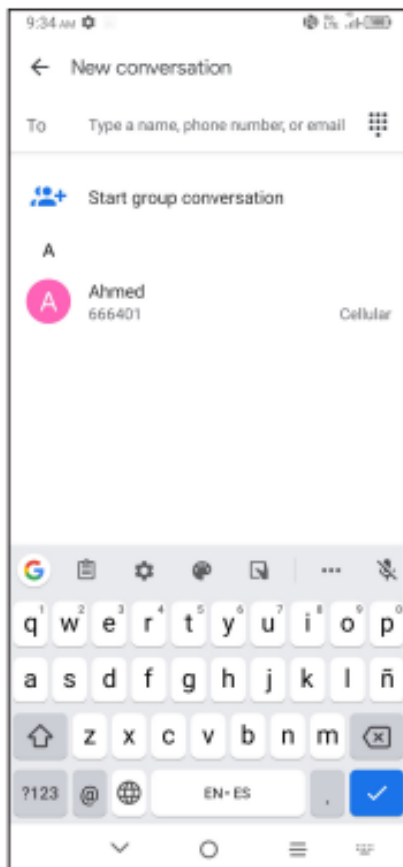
9:34 AM

New conversation

To Type a name, phone number, or email

Start group conversation

A

A Ahmed
666401 Cellular

q¹ w² e³ r⁴ t⁵ y⁶ u⁷ i⁸ o⁹ p⁰

a s d f g h j k l ñ

z x c v b n m

?123 @ EN • ES .